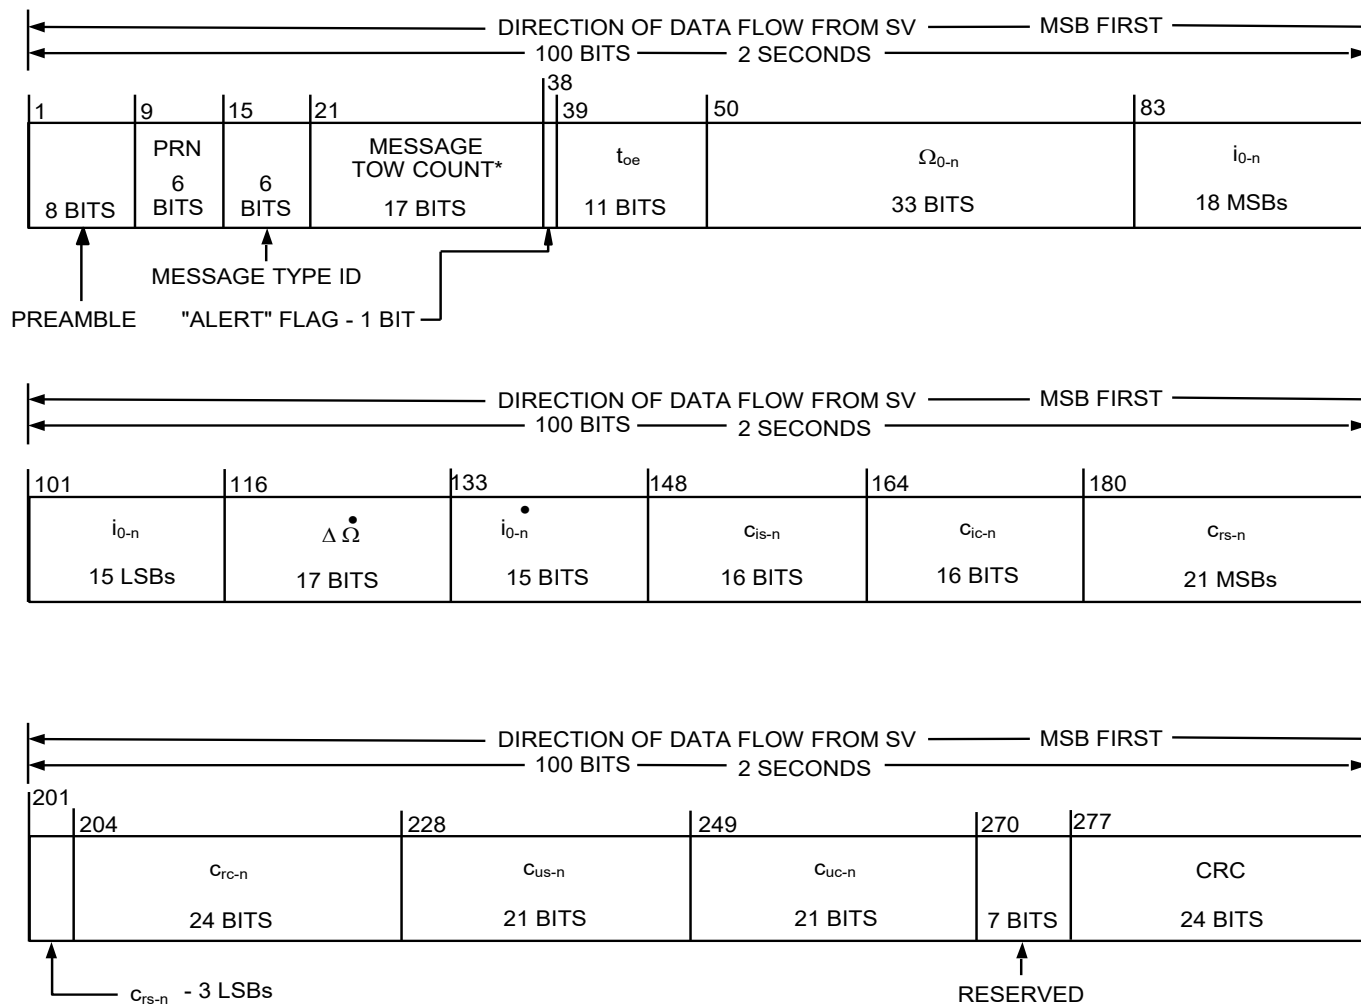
DIRECTION OF DATA FLOW FROM SV — MSB FIRST
100 BITS — 2 SECONDS

38

1

8 BITS

9

PRN

6 BITS

15

6 BITS

21

MESSAGE TOW COUNT*

17 BITS

39

$t_{oe}$

11 BITS

50

$\Omega_{0-n}$

33 BITS

83

$i_{0-n}$

18 MSBs

MESSAGE TYPE ID

PREAMBLE

"ALERT" FLAG - 1 BIT

DIRECTION OF DATA FLOW FROM SV — MSB FIRST
100 BITS — 2 SECONDS

101

$i_{0-n}$

15 LSBs

116

$\Delta \dot{\Omega}$

17 BITS

133

$\dot{i}_{0-n}$

15 BITS

148

$c_{is-n}$

16 BITS

164

$c_{ic-n}$

16 BITS

180

$c_{rs-n}$

21 MSBs

DIRECTION OF DATA FLOW FROM SV — MSB FIRST
100 BITS — 2 SECONDS

201

204

$c_{rc-n}$

24 BITS

228

$c_{us-n}$

21 BITS

249

$c_{uc-n}$

21 BITS

270

7 BITS

277

CRC

24 BITS

$c_{rs-n}$ - 3 LSBs

RESERVED